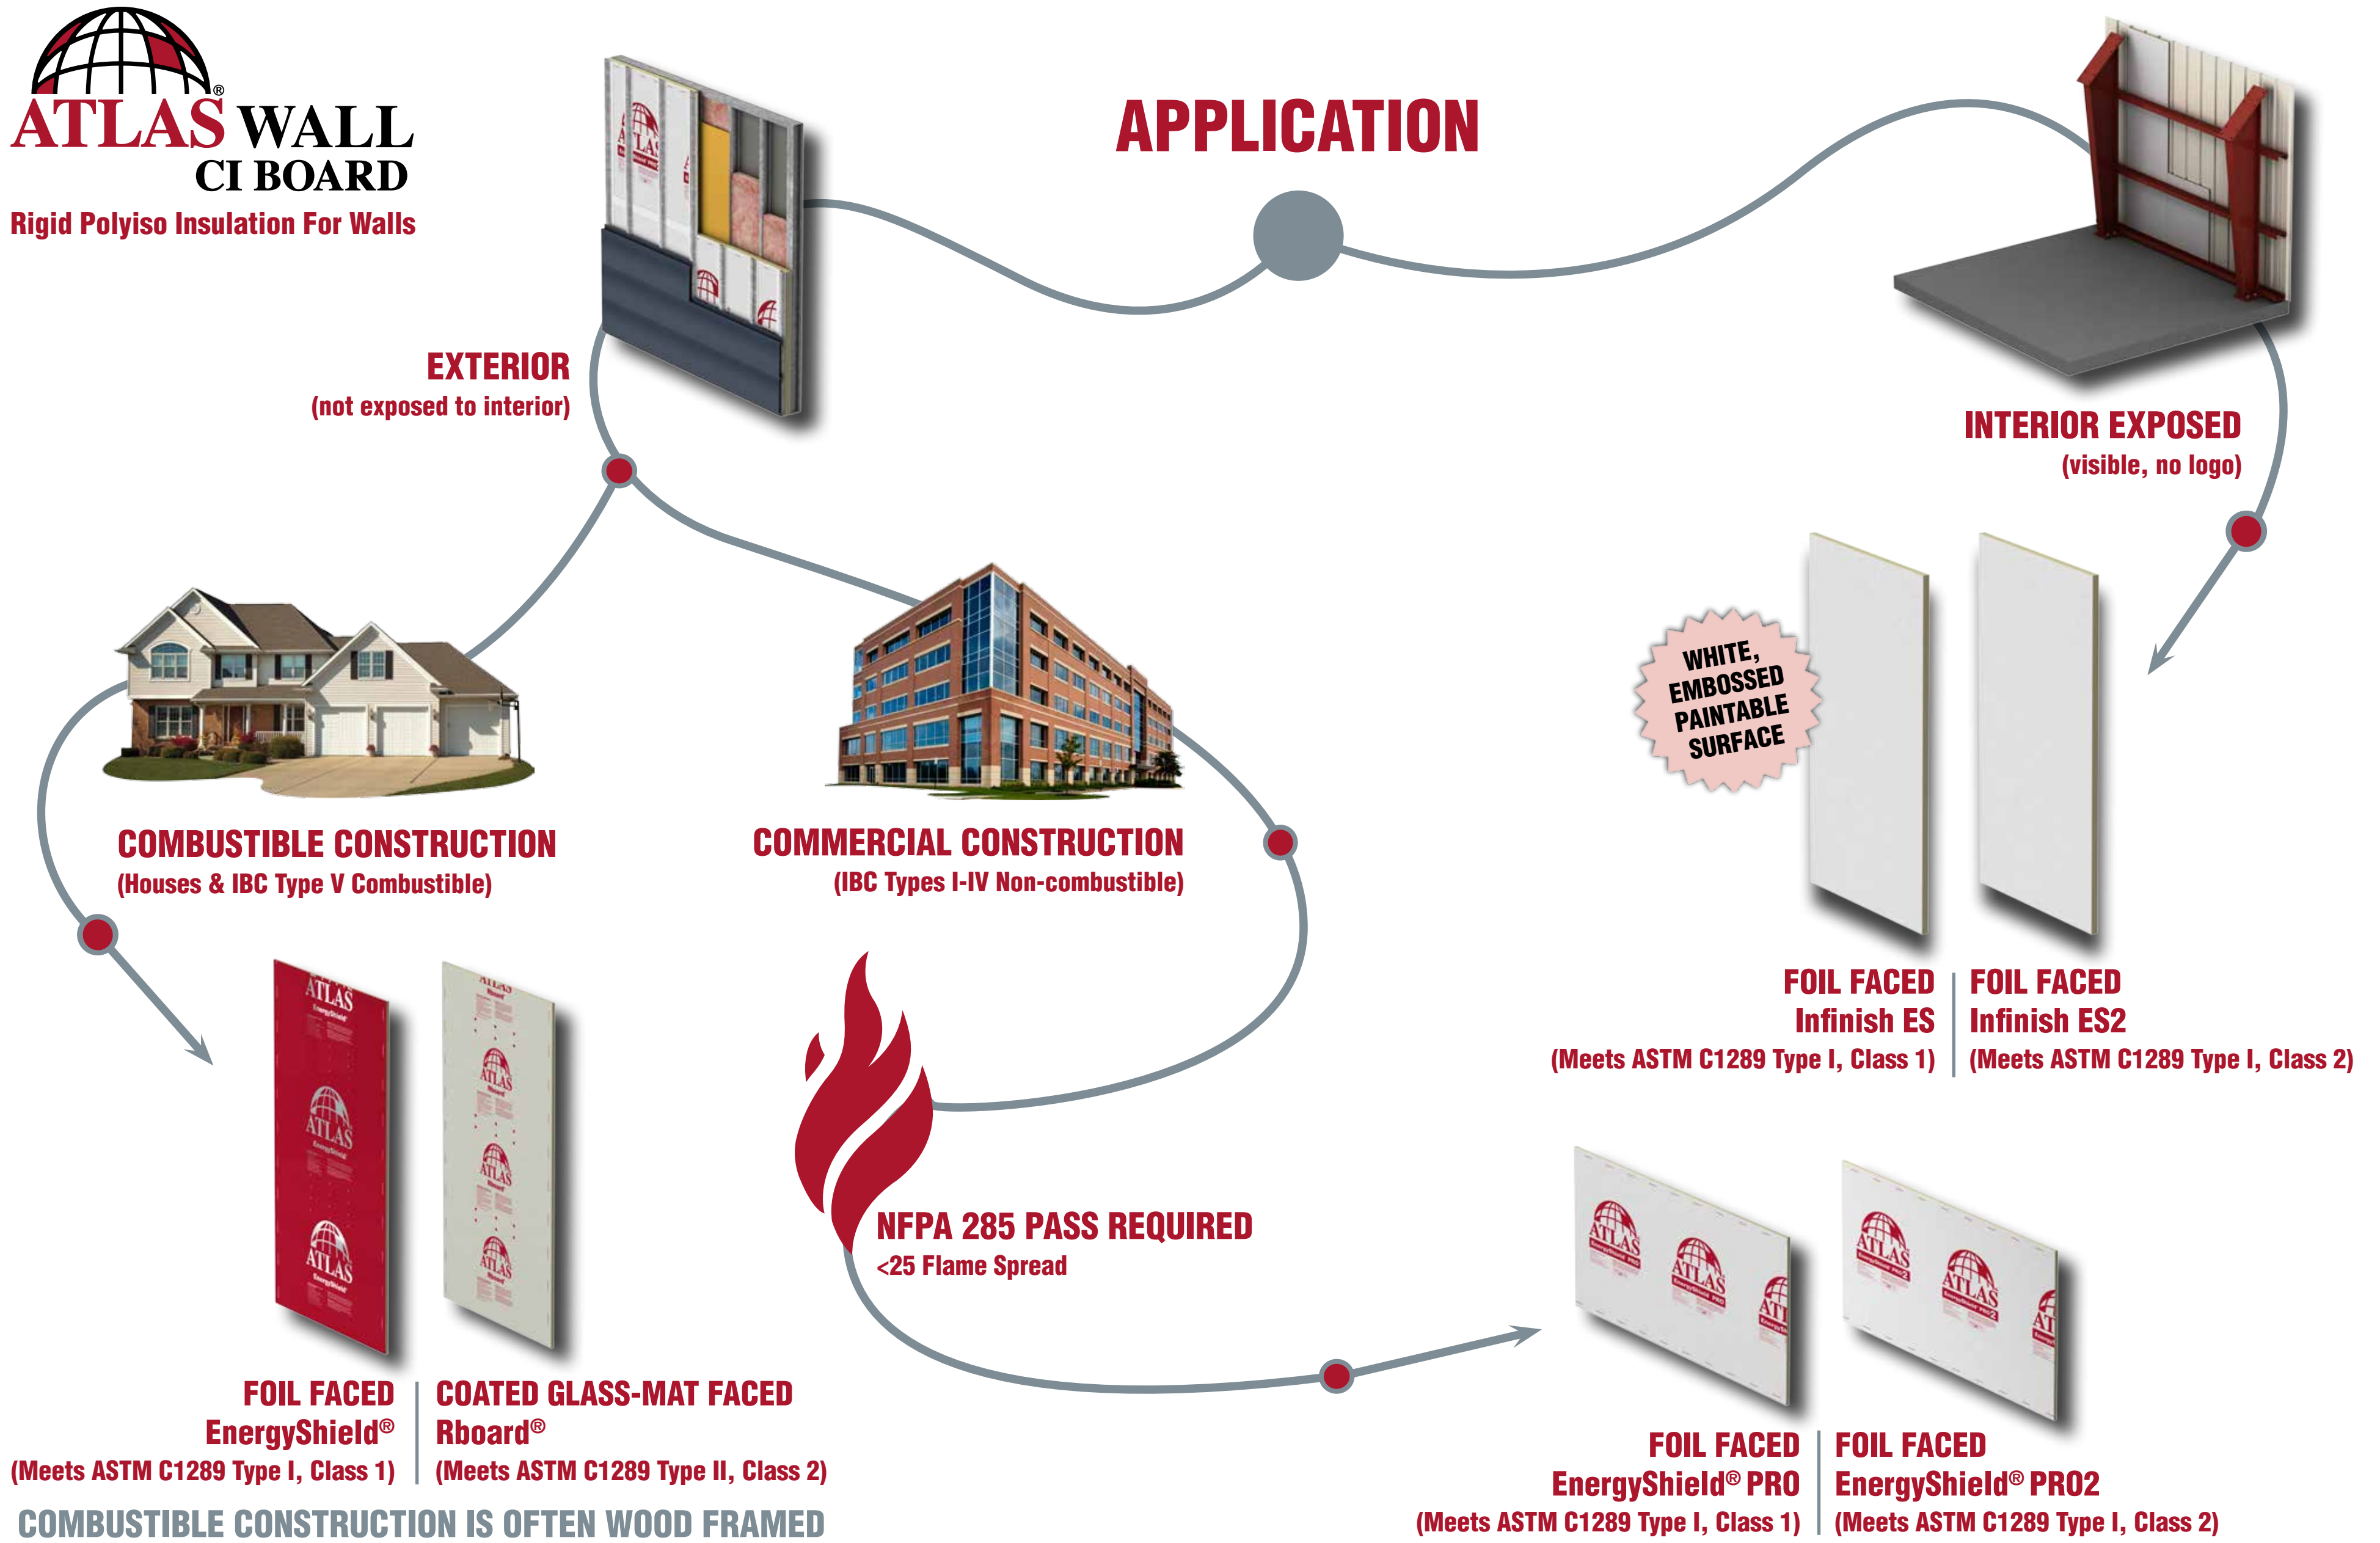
ATLAS® WALL
CI BOARD
Rigid Polyiso Insulation For Walls

APPLICATION

EXTERIOR
(not exposed to interior)

INTERIOR EXPOSED
(visible, no logo)

COMBUSTIBLE CONSTRUCTION
(Houses & IBC Type V Combustible)

COMMERCIAL CONSTRUCTION
(IBC Types I-IV Non-combustible)

WHITE, EMBOSSED PAINTABLE SURFACE

FOIL FACED
Infinish ES
(Meets ASTM C1289 Type I, Class 1)

FOIL FACED
Infinish ES2
(Meets ASTM C1289 Type I, Class 2)

NFPA 285 PASS REQUIRED
<25 Flame Spread

FOIL FACED
EnergyShield®
(Meets ASTM C1289 Type I, Class 1)

COATED GLASS-MAT FACED
Rboard®
(Meets ASTM C1289 Type II, Class 2)

COMBUSTIBLE CONSTRUCTION IS OFTEN WOOD FRAMED

FOIL FACED
EnergyShield® PRO
(Meets ASTM C1289 Type I, Class 1)

FOIL FACED
EnergyShield® PRO2
(Meets ASTM C1289 Type I, Class 2)